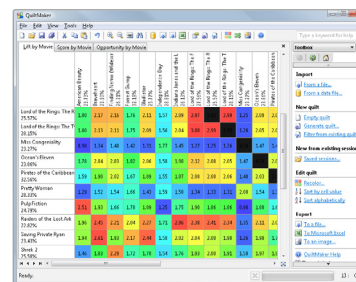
QuiltMaker

File Edit View Tools Help

Type a keyword for help

Lift by Movie | Score by Movie | Opportunity by Movie

| | American Beauty 23.13% | Braveheart 21.13% | Saving Private Ryan 23.13% | Shrek 21.13% | Independence Day 21.13% | Ordinary Joe 20.13% | Lord of the Rings: The T 21.13% | Miss Congeniality 21.13% | Ocean's Eleven 21.13% | Pirates of the Caribbean 21.13% |
|---|---|---|---|---|---|---|---|---|---|---|
| Lord of the Rings: The T 25.55% | 1.89 | 2.27 | 2.15 | 1.76 | 2.11 | 1.57 | 2.09 | 2.07 | | 1.66 |
| Lord of the Rings: The T 20.15% | 1.67 | 1.88 | 1.63 | 1.74 | 1.68 | 1.53 | | 1.66 | 1.86 | 1.66 |
| Miss Congeniality 23.27% | 1.52 | 1.45 | 1.52 | 1.66 | 1.41 | 1.34 | 2.09 | | 1.66 | 1.86 |
| Ocean's Eleven 26.95% | 1.75 | 2.04 | 2.03 | 1.82 | 2.06 | 1.98 | 2.32 | 2.08 | 2.05 | 1.47 |
| Pirates of the Caribbean 25.51% | 1.78 | 2.03 | 1.48 | 1.86 | 1.61 | 1.69 | 1.47 | 1.99 | 1.64 | |
| Pretty Woman 18.23% | 1.68 | 1.52 | 1.54 | 1.66 | 1.43 | 1.59 | 1.78 | 1.53 | 1.66 | 1.73 |
| Pulp Fiction 24.78% | 1.84 | 1.67 | 1.75 | 1.44 | 1.75 | 1.77 | 1.60 | 1.89 | 1.84 | 1.95 |
| Raiders of the Lost Ark 25.00% | 1.58 | 2.15 | 2.04 | 2.27 | 2.71 | 2.06 | 2.09 | 1.64 | 1.99 | 1.63 |
| Saving Private Ryan 23.40% | 1.59 | 2.27 | | 1.85 | 1.64 | 2.04 | 1.93 | 1.88 | 1.75 | 1.64 |
| Shrek 2 25.18% | 1.75 | 1.56 | 1.36 | 1.35 | 1.72 | 1.88 | 1.66 | 1.87 | 1.33 | 1.75 |

Ready.

Toolbox

Import
From a file...
From a data file...

New quilt
Empty quilt
Generate quilt...
Filter from existing quilt

New from existing session
Saved sessions...

Edit quilt
Reorder...
Sort by cell value
Sort alphabetically

Export
To a file...
To Microsoft Excel
To an image...

QuiltMaker Help